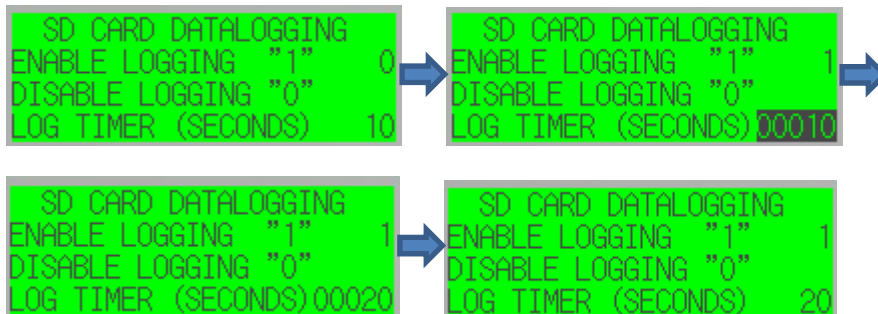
SD CARD DATALOGGING
ENABLE LOGGING "1" 0
DISABLE LOGGING "0"
LOG TIMER (SECONDS) 10

SD CARD DATALOGGING
ENABLE LOGGING "1" 1
DISABLE LOGGING "0"
LOG TIMER (SECONDS) 00010

SD CARD DATALOGGING
ENABLE LOGGING "1" 1
DISABLE LOGGING "0"
LOG TIMER (SECONDS) 00020

SD CARD DATALOGGING
ENABLE LOGGING "1" 1
DISABLE LOGGING "0"
LOG TIMER (SECONDS) 20